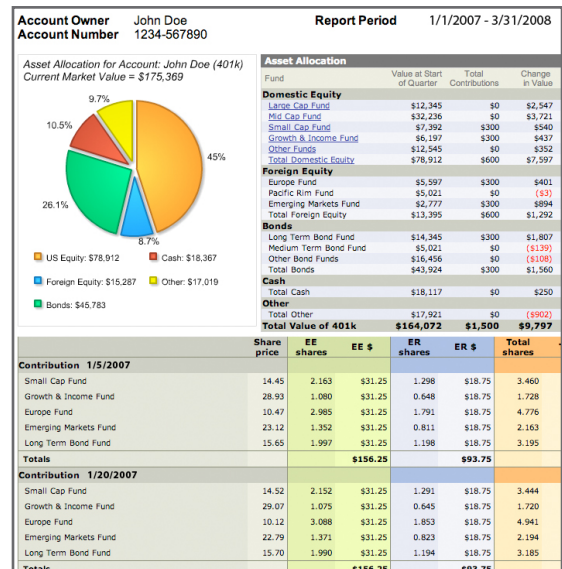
Account Owner John Doe
Account Number 1234-567890

Report Period 1/1/2007 - 3/31/2008

Asset Allocation for Account: John Doe (401k)
Current Market Value = $175,369

9.7%
10.5%
45%
26.1%
8.7%

US Equity: $78,912
Cash: $18,367
Foreign Equity: $15,287
Other: $17,019
Bonds: $45,783

Asset Allocation

| Fund | Value at Start of Quarter | Total Contributions | Change in Value |
|---|---|---|---|
| **Domestic Equity** | | | |
| Large Cap Fund | $12,345 | $0 | $2,547 |
| Mid Cap Fund | $32,236 | $0 | $3,721 |
| Small Cap Fund | $7,392 | $300 | $540 |
| Growth & Income Fund | $6,197 | $300 | $437 |
| Other Funds | $12,545 | $0 | $352 |
| Total Domestic Equity | $78,912 | $600 | $7,597 |
| **Foreign Equity** | | | |
| Europe Fund | $5,597 | $300 | $401 |
| Pacific Rim Fund | $5,021 | $0 | ($3) |
| Emerging Markets Fund | $2,777 | $300 | $894 |
| Total Foreign Equity | $13,395 | $600 | $1,292 |
| **Bonds** | | | |
| Long Term Bond Fund | $14,345 | $300 | $1,807 |
| Medium Term Bond Fund | $5,021 | $0 | ($139) |
| Other Bond Funds | $16,456 | $0 | ($108) |
| Total Bonds | $43,924 | $300 | $1,560 |
| **Cash** | | | |
| Total Cash | $18,117 | $0 | $250 |
| **Other** | | | |
| Total Other | $17,921 | $0 | ($902) |
| **Total Value of 401k** | **$164,072** | **$1,500** | **$9,797** |

| | Share price | EE shares | EE $ | ER shares | ER $ | Total shares |
|---|---|---|---|---|---|---|
| **Contribution 1/5/2007** | | | | | | |
| Small Cap Fund | 14.45 | 2.163 | $31.25 | 1.298 | $18.75 | 3.460 |
| Growth & Income Fund | 28.93 | 1.080 | $31.25 | 0.648 | $18.75 | 1.728 |
| Europe Fund | 10.47 | 2.985 | $31.25 | 1.791 | $18.75 | 4.776 |
| Emerging Markets Fund | 23.12 | 1.352 | $31.25 | 0.811 | $18.75 | 2.163 |
| Long Term Bond Fund | 15.65 | 1.997 | $31.25 | 1.198 | $18.75 | 3.195 |
| **Totals** | | | **$156.25** | | **$93.75** | |
| **Contribution 1/20/2007** | | | | | | |
| Small Cap Fund | 14.52 | 2.152 | $31.25 | 1.291 | $18.75 | 3.444 |
| Growth & Income Fund | 29.07 | 1.075 | $31.25 | 0.645 | $18.75 | 1.720 |
| Europe Fund | 10.12 | 3.088 | $31.25 | 1.853 | $18.75 | 4.941 |
| Emerging Markets Fund | 22.79 | 1.371 | $31.25 | 0.823 | $18.75 | 2.194 |
| Long Term Bond Fund | 15.70 | 1.990 | $31.25 | 1.194 | $18.75 | 3.185 |
| Totals | | | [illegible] | | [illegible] | |